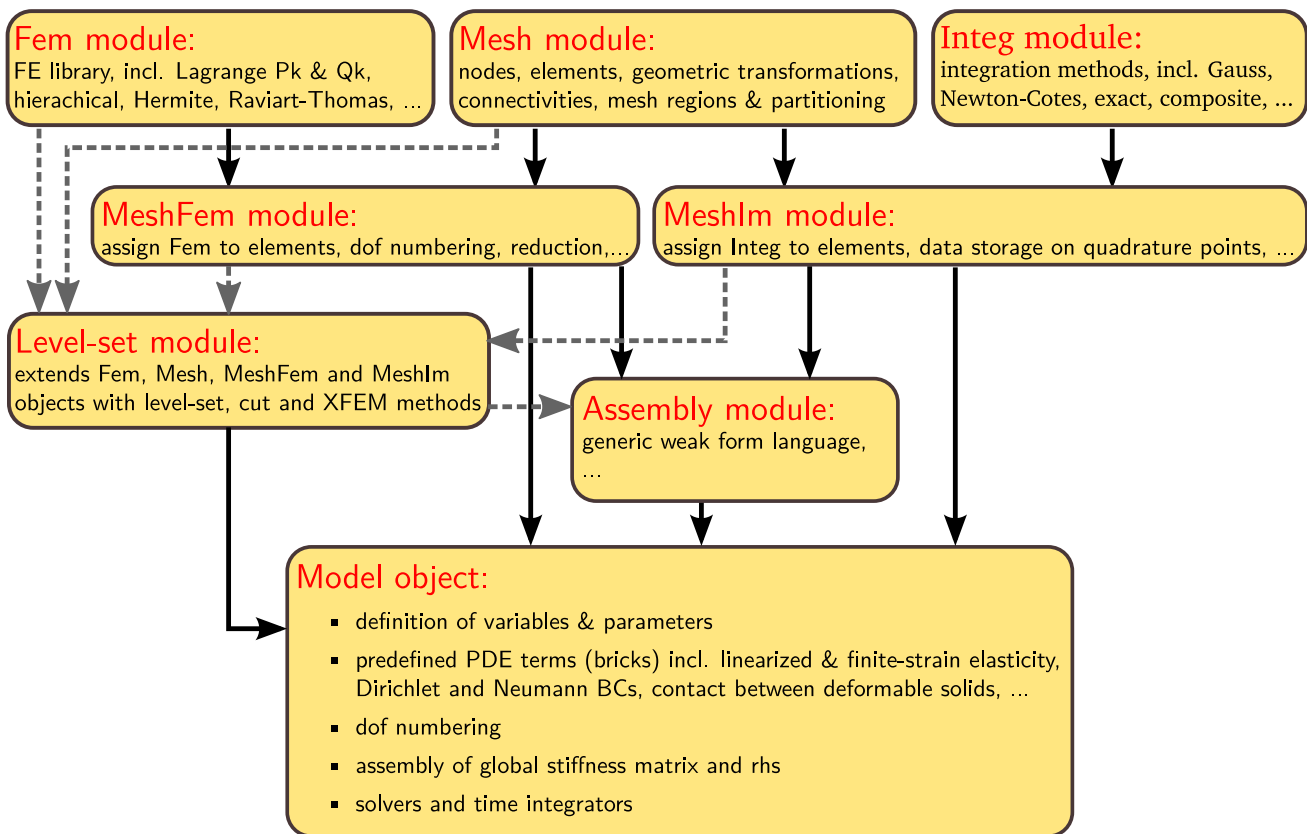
Fem module:
FE library, incl. Lagrange Pk & Qk, hierachical, Hermite, Raviart-Thomas, ...

Mesh module:
nodes, elements, geometric transformations, connectivities, mesh regions & partitioning

Integ module:
integration methods, incl. Gauss, Newton-Cotes, exact, composite, ...

MeshFem module:
assign Fem to elements, dof numbering, reduction,...

MeshIm module:
assign Integ to elements, data storage on quadrature points, ...

Level-set module:
extends Fem, Mesh, MeshFem and MeshIm objects with level-set, cut and XFEM methods

Assembly module:
generic weak form language, ...

Model object:
- definition of variables & parameters
- predefined PDE terms (bricks) incl. linearized & finite-strain elasticity, Dirichlet and Neumann BCs, contact between deformable solids, ...
- dof numbering
- assembly of global stiffness matrix and rhs
- solvers and time integrators